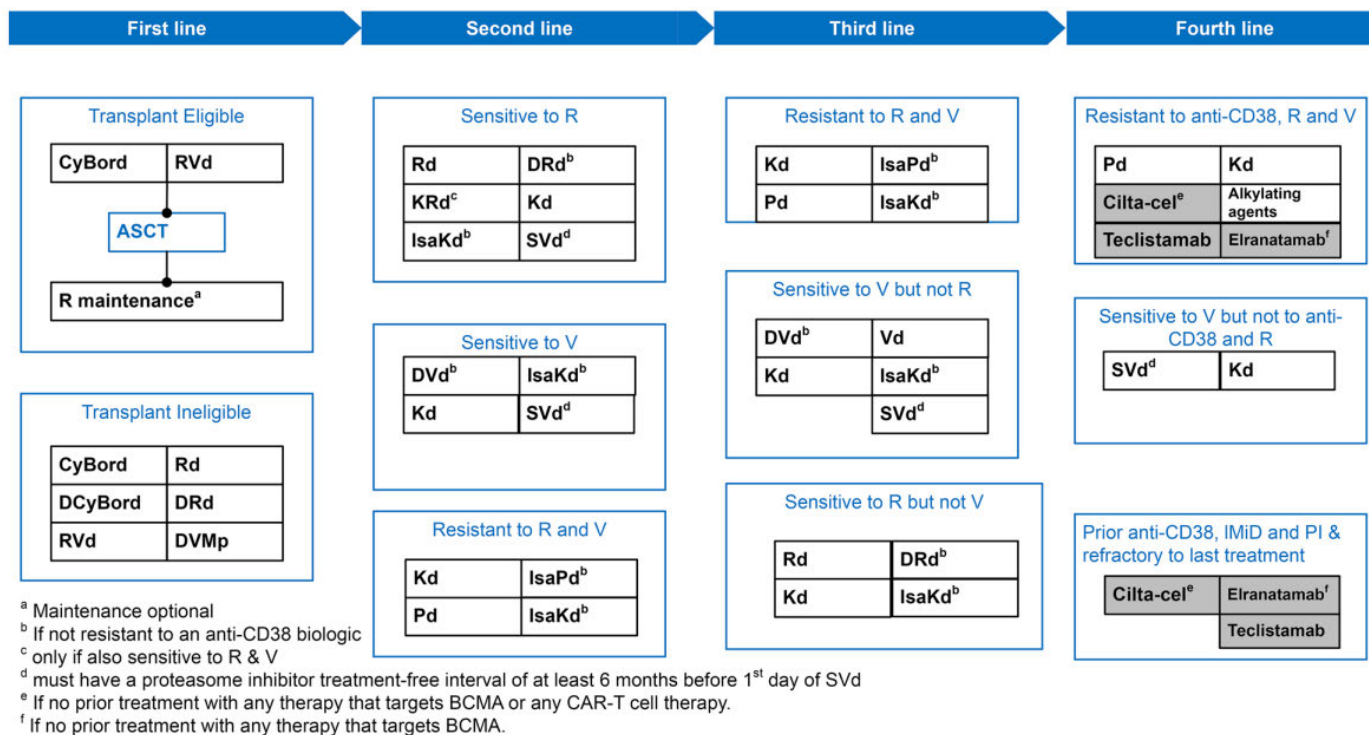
First line

Second line

Third line

Fourth line

Transplant Eligible

| CyBord | RVd |
|---|---|

ASCT

R maintenance$^{a}$

Transplant Ineligible

| CyBord | Rd |
|---|---|
| DCyBord | DRd |
| RVd | DVMp |

Sensitive to R

| Rd | DRd$^{b}$ |
|---|---|
| KRd$^{c}$ | Kd |
| IsaKd$^{b}$ | SVd$^{d}$ |

Sensitive to V

| DVd$^{b}$ | IsaKd$^{b}$ |
|---|---|
| Kd | SVd$^{d}$ |

Resistant to R and V

| Kd | IsaPd$^{b}$ |
|---|---|
| Pd | IsaKd$^{b}$ |

Resistant to R and V

| Kd | IsaPd$^{b}$ |
|---|---|
| Pd | IsaKd$^{b}$ |

Sensitive to V but not R

| DVd$^{b}$ | Vd |
|---|---|
| Kd | IsaKd$^{b}$ |
| | SVd$^{d}$ |

Sensitive to R but not V

| Rd | DRd$^{b}$ |
|---|---|
| Kd | IsaKd$^{b}$ |

Resistant to anti-CD38, R and V

| Pd | Kd |
|---|---|
| Cilta-cel$^{e}$ | Alkylating agents |
| Teclistamab | Elranatamab$^{f}$ |

Sensitive to V but not to anti-CD38 and R

| SVd$^{d}$ | Kd |
|---|---|

Prior anti-CD38, IMiD and PI & refractory to last treatment

| Cilta-cel$^{e}$ | Elranatamab$^{f}$ |
|---|---|
| | Teclistamab |

$^{a}$ Maintenance optional
$^{b}$ If not resistant to an anti-CD38 biologic
$^{c}$ only if also sensitive to R & V
$^{d}$ must have a proteasome inhibitor treatment-free interval of at least 6 months before 1$^{st}$ day of SVd
$^{e}$ If no prior treatment with any therapy that targets BCMA or any CAR-T cell therapy.
$^{f}$ If no prior treatment with any therapy that targets BCMA.